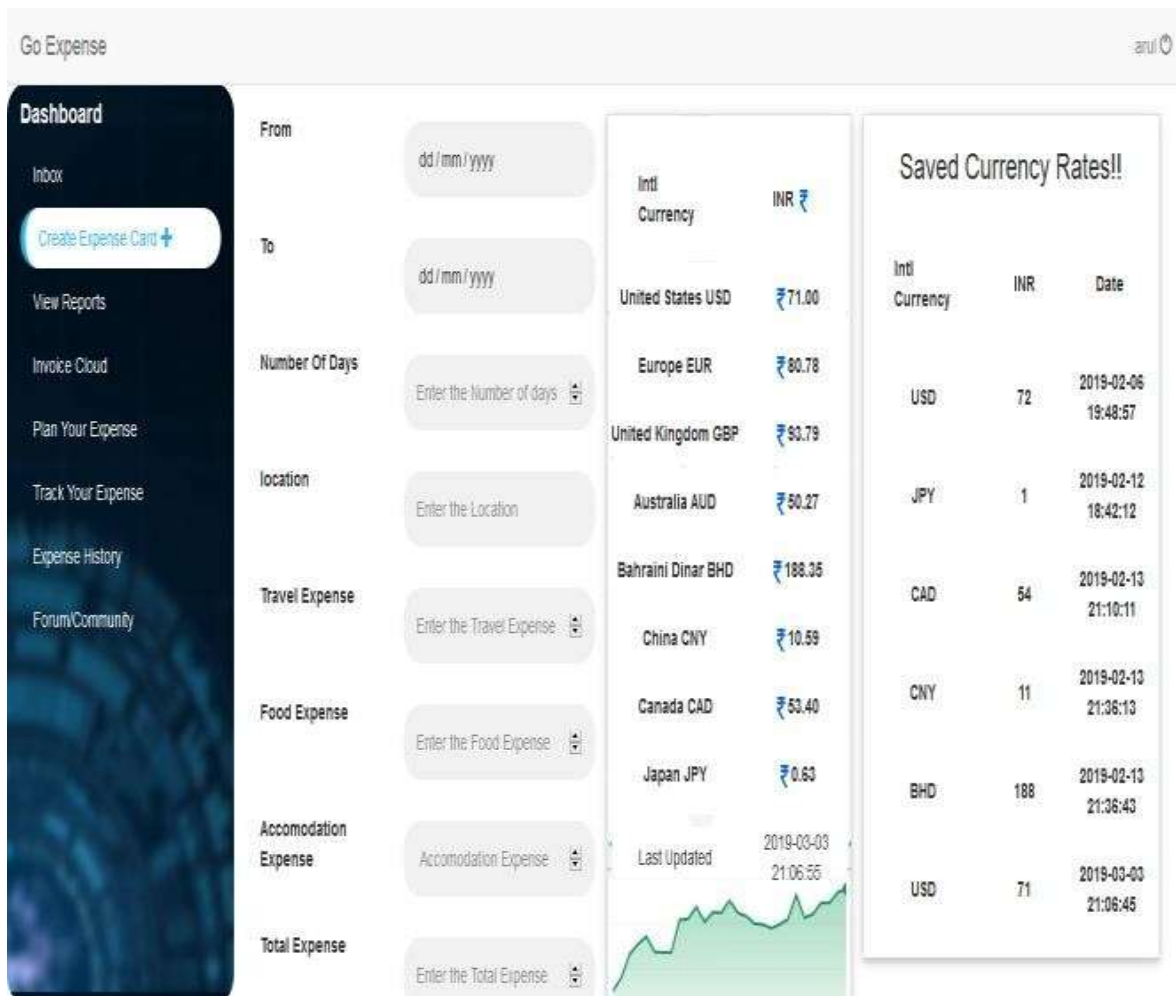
Go Expense

arul

Dashboard

Inbox

Create Expense Card +

View Reports

Invoice Cloud

Plan Your Expense

Track Your Expense

Expense History

Forum/Community

From

dd / mm / yyyy

To

dd / mm / yyyy

Number Of Days

Enter the Number of days

location

Enter the Location

Travel Expense

Enter the Travel Expense

Food Expense

Enter the Food Expense

Accomodation Expense

Accomodation Expense

Total Expense

Enter the Total Expense

| Intl Currency | INR ₹ |
|---|---|
| United States USD | ₹71.00 |
| Europe EUR | ₹80.78 |
| United Kingdom GBP | ₹93.79 |
| Australia AUD | ₹50.27 |
| Bahraini Dinar BHD | ₹188.35 |
| China CNY | ₹10.59 |
| Canada CAD | ₹53.40 |
| Japan JPY | ₹0.63 |
| Last Updated | 2019-03-03 21:06:55 |

Saved Currency Rates!!

| Intl Currency | INR | Date |
|---|---|---|
| USD | 72 | 2019-02-06 19:48:57 |
| JPY | 1 | 2019-02-12 18:42:12 |
| CAD | 54 | 2019-02-13 21:10:11 |
| CNY | 11 | 2019-02-13 21:36:13 |
| BHD | 188 | 2019-02-13 21:36:43 |
| USD | 71 | 2019-03-03 21:06:45 |